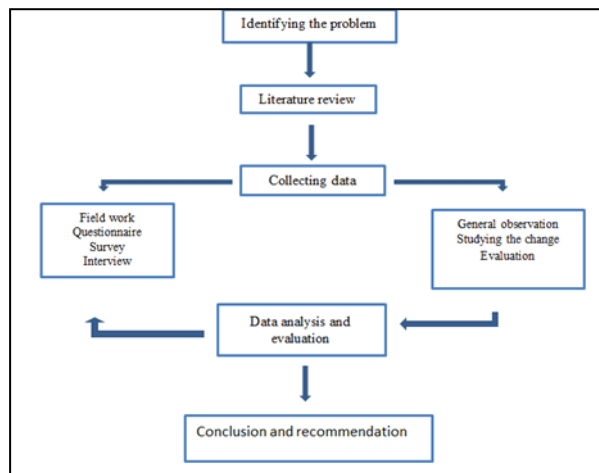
Identifying the problem

Literature review

Collecting data

Field work
Questionnaire
Survey
Interview

General observation
Studying the change
Evaluation

Data analysis and evaluation

Conclusion and recommendation